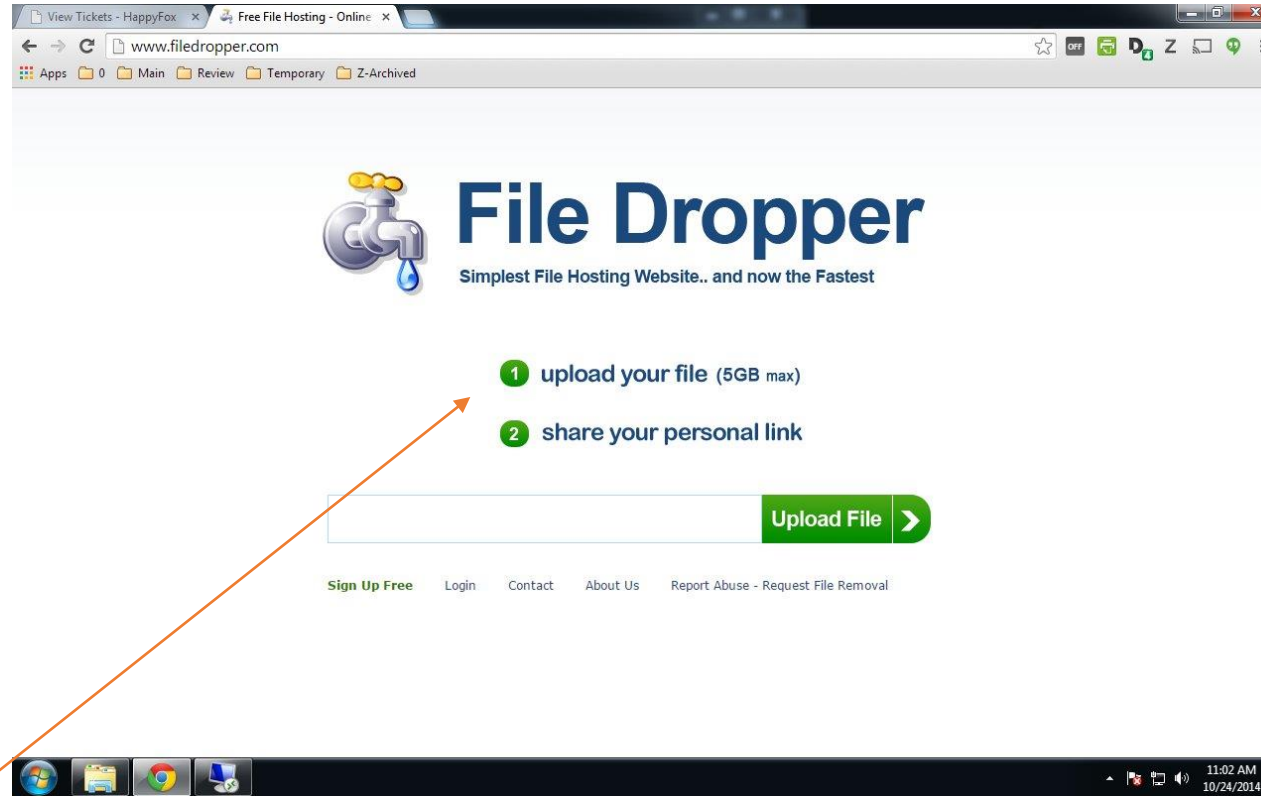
View Tickets - HappyFox ×
Free File Hosting - Online ×
www.filedropper.com
OFF
Z
Apps 0 Main Review Temporary Z-Archived

File Dropper
Simplest File Hosting Website.. and now the Fastest

1 upload your file (5GB max)

2 share your personal link

Upload File

Sign Up Free Login Contact About Us Report Abuse - Request File Removal

11:02 AM
10/24/2014